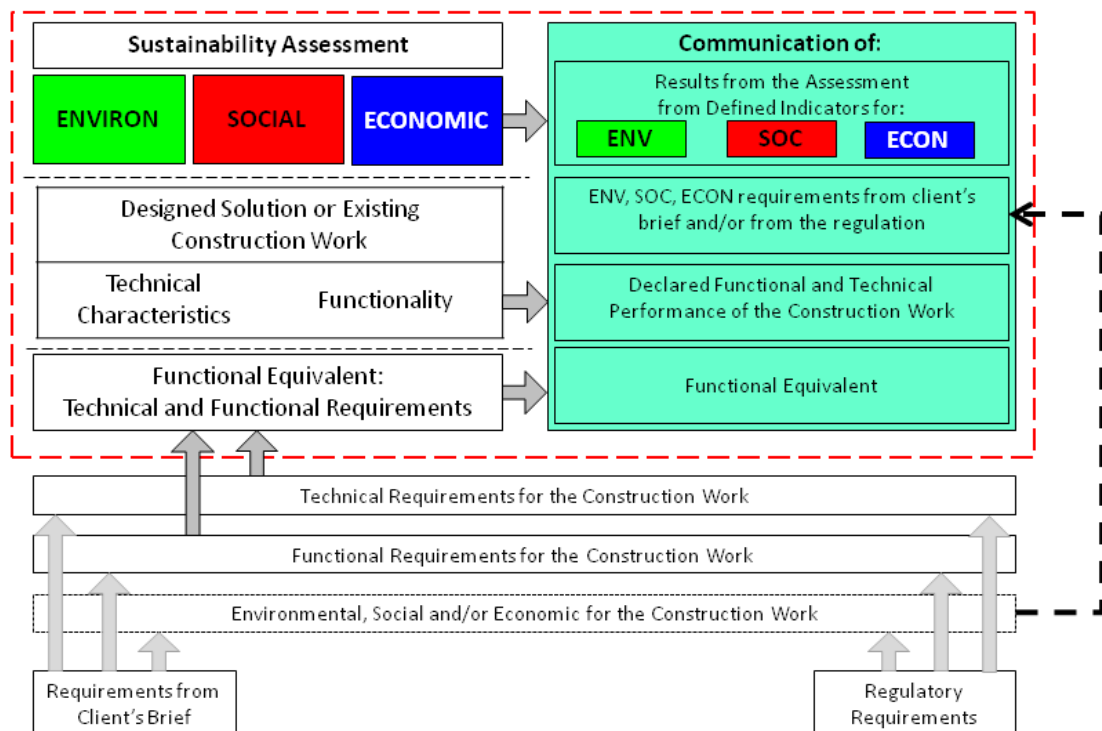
Sustainability Assessment

ENVIRON

SOCIAL

ECONOMIC

Designed Solution or Existing Construction Work

Technical Characteristics

Functionality

Functional Equivalent: Technical and Functional Requirements

Communication of:

Results from the Assessment from Defined Indicators for:

ENV

SOC

ECON

ENV, SOC, ECON requirements from client's brief and/or from the regulation

Declared Functional and Technical Performance of the Construction Work

Functional Equivalent

Technical Requirements for the Construction Work

Functional Requirements for the Construction Work

Environmental, Social and/or Economic for the Construction Work

Requirements from Client's Brief

Regulatory Requirements